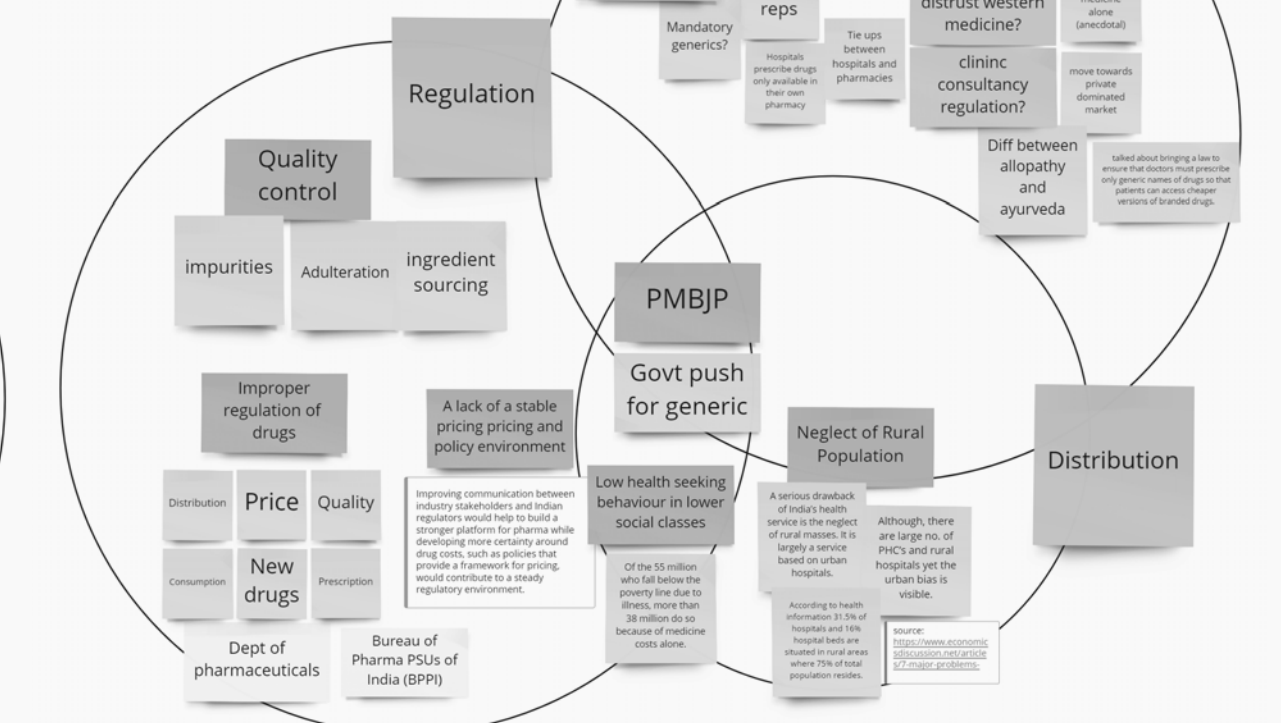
reps

Mandatory generics?

Hospitals prescribe drugs only available in their own pharmacy

Tie ups between hospitals and pharmacies

distrust western medicine?

medicine alone (anecdotal)

clininc consultancy regulation?

move towards private dominated market

Diff between allopathy and ayurveda

talked about bringing a law to ensure that doctors must prescribe only generic names of drugs so that patients can access cheaper versions of branded drugs.

Regulation

Quality control

impurities

Adulteration

ingredient sourcing

PMBJP

Govt push for generic

Improper regulation of drugs

A lack of a stable pricing pricing and policy environment

Distribution

Price

Quality

Consumption

New drugs

Prescription

Improving communication between industry stakeholders and Indian regulators would help to build a stronger platform for pharma while developing more certainty around drug costs, such as policies that provide a framework for pricing, would contribute to a steady regulatory environment.

Low health seeking behaviour in lower social classes

Of the 55 million who fall below the poverty line due to illness, more than 38 million do so because of medicine costs alone.

Neglect of Rural Population

A serious drawback of India's health service is the neglect of rural masses. It is largely a service based on urban hospitals.

Although, there are large no. of PHC's and rural hospitals yet the urban bias is visible.

According to health information 31.5% of hospitals and 16% hospital beds are situated in rural areas where 75% of total population resides.

source: https://www.economicsdiscussion.net/articles/7-major-problems-

Distribution

Dept of pharmaceuticals

Bureau of Pharma PSUs of India (BPPI)